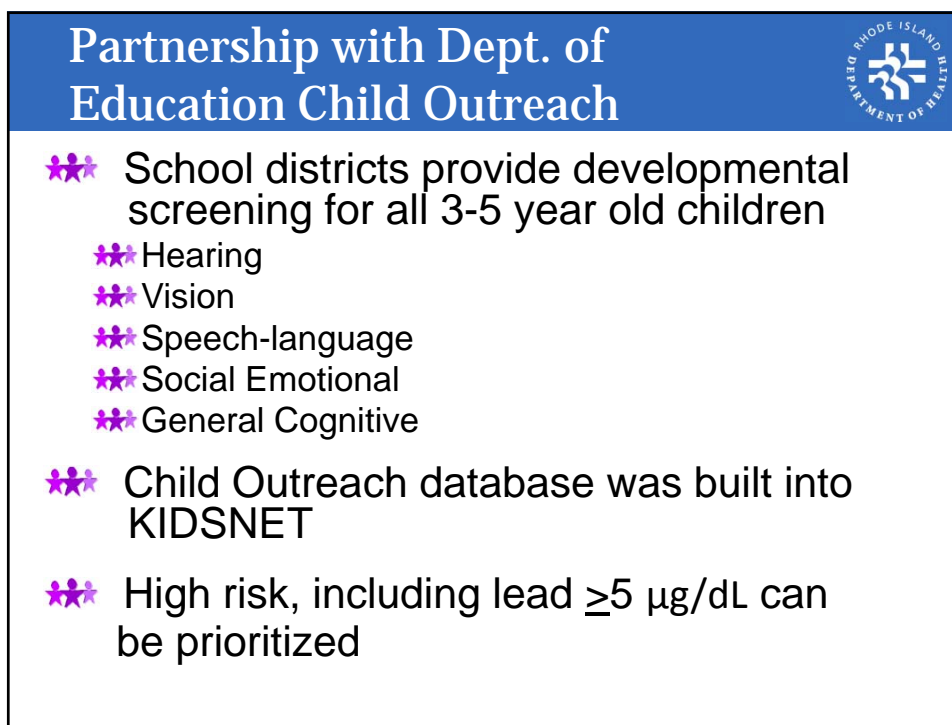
Partnership with Dept. of Education Child Outreach

RHODE ISLAND DEPARTMENT OF HEALTH

School districts provide developmental screening for all 3-5 year old children

Hearing

Vision

Speech-language

Social Emotional

General Cognitive

Child Outreach database was built into KIDSNET

High risk, including lead $\geq$5 μg/dL can be prioritized